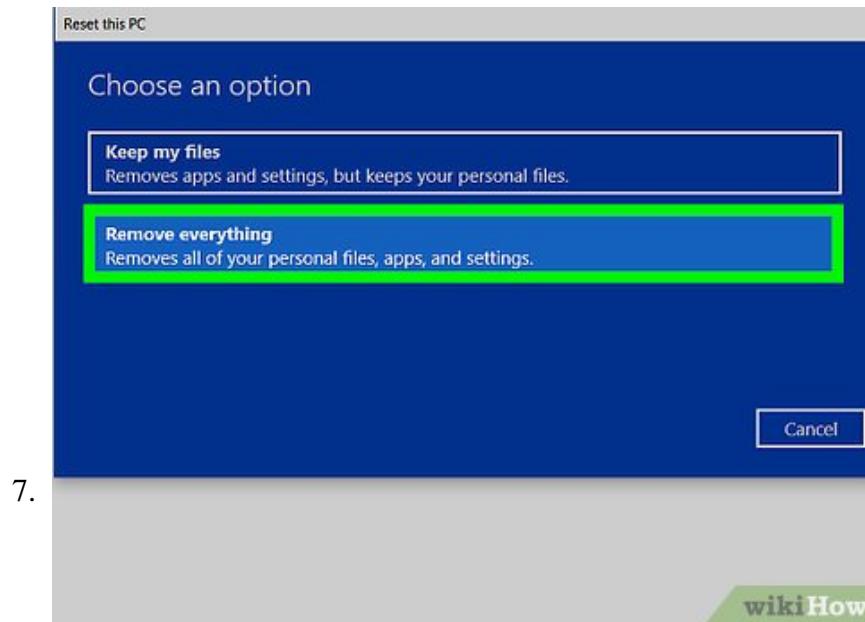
Reset this PC

Choose an option

**Keep my files**
Removes apps and settings, but keeps your personal files.

**Remove everything**
Removes all of your personal files, apps, and settings.

Cancel

7.

wikiHow